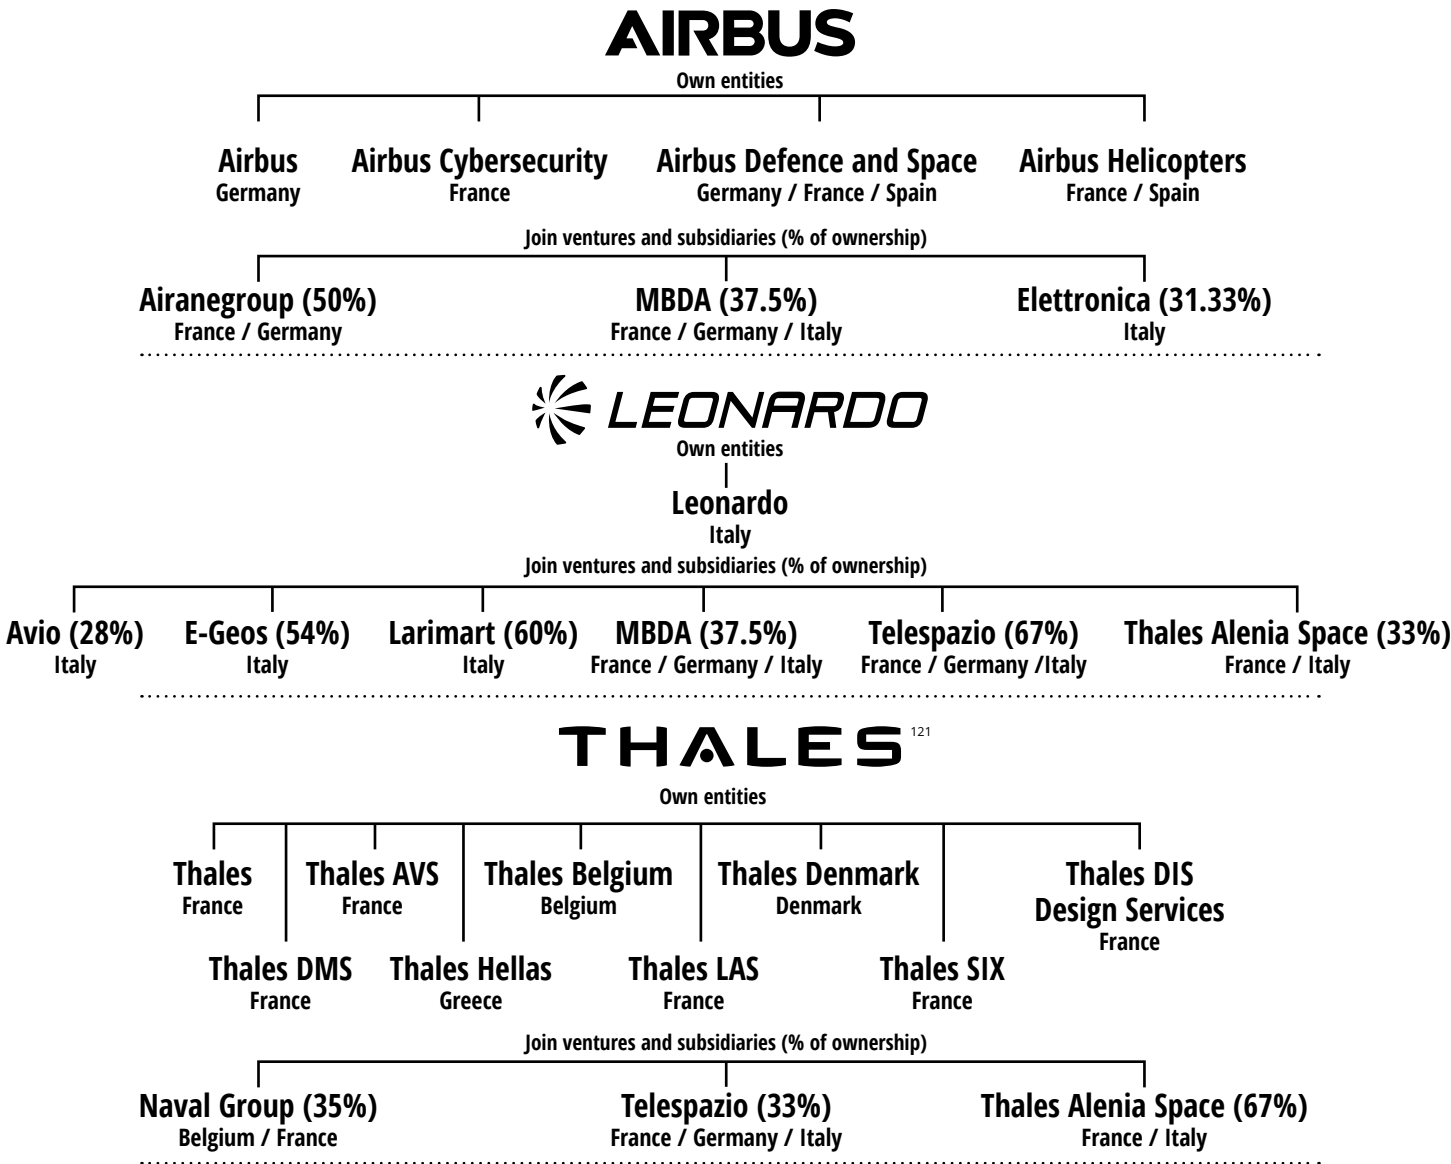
AIRBUS

Own entities

Airbus
Germany

Airbus Cybersecurity
France

Airbus Defence and Space
Germany / France / Spain

Airbus Helicopters
France / Spain

Join ventures and subsidiaries (% of ownership)

Airanegroup (50%)
France / Germany

MBDA (37.5%)
France / Germany / Italy

Elettronica (31.33%)
Italy

LEONARDO

Own entities

Leonardo
Italy

Join ventures and subsidiaries (% of ownership)

Avio (28%)
Italy

E-Geos (54%)
Italy

Larimart (60%)
Italy

MBDA (37.5%)
France / Germany / Italy

Telespazio (67%)
France / Germany /Italy

Thales Alenia Space (33%)
France / Italy

THALES $^{121}$

Own entities

Thales
France

Thales AVS
France

Thales Belgium
Belgium

Thales Denmark
Denmark

Thales DIS Design Services
France

Thales DMS
France

Thales Hellas
Greece

Thales LAS
France

Thales SIX
France

Join ventures and subsidiaries (% of ownership)

Naval Group (35%)
Belgium / France

Telespazio (33%)
France / Germany / Italy

Thales Alenia Space (67%)
France / Italy